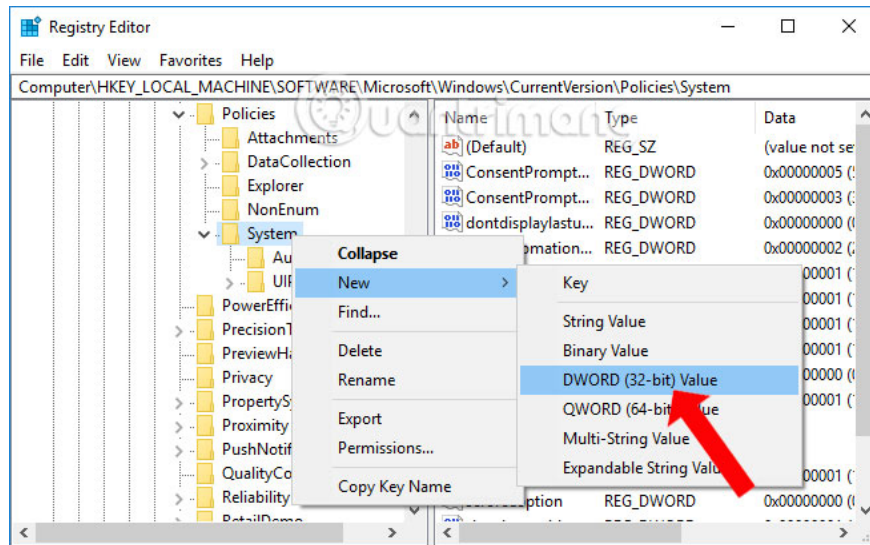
Registry Editor

File Edit View Favorites Help

Computer\HKEY_LOCAL_MACHINE\SOFTWARE\Microsoft\Windows\CurrentVersion\Policies\System

Policies
Attachments
DataCollection
Explorer
NonEnum
System
Au
UIP
PowerEffi
PrecisionT
PreviewHa
Privacy
PropertyS
Proximity
PushNotif
QualityCo
Reliability
RetailDemo

| Name | Type | Data |
|---|---|---|
| (Default) | REG_SZ | (value not se |
| ConsentPrompt... | REG_DWORD | 0x00000005 ( |
| ConsentPrompt... | REG_DWORD | 0x00000003 ( |
| dontdisplaylastu... | REG_DWORD | 0x00000000 ( |
| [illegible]omation... | REG_DWORD | 0x00000002 ( |
| | | 0x00000001 ( |
| | | 0x00000001 ( |
| | | 0x00000001 ( |
| | | 0x00000001 ( |
| | | 0x00000001 ( |
| | | 0x00000000 ( |
| | | 0x00000001 ( |
| | | 0x00000001 ( |
| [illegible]ption | REG_DWORD | 0x00000000 ( |

Collapse
New
Find...
Delete
Rename
Export
Permissions...
Copy Key Name

Key
String Value
Binary Value
DWORD (32-bit) Value
QWORD (64-bit) Value
Multi-String Value
Expandable String Value